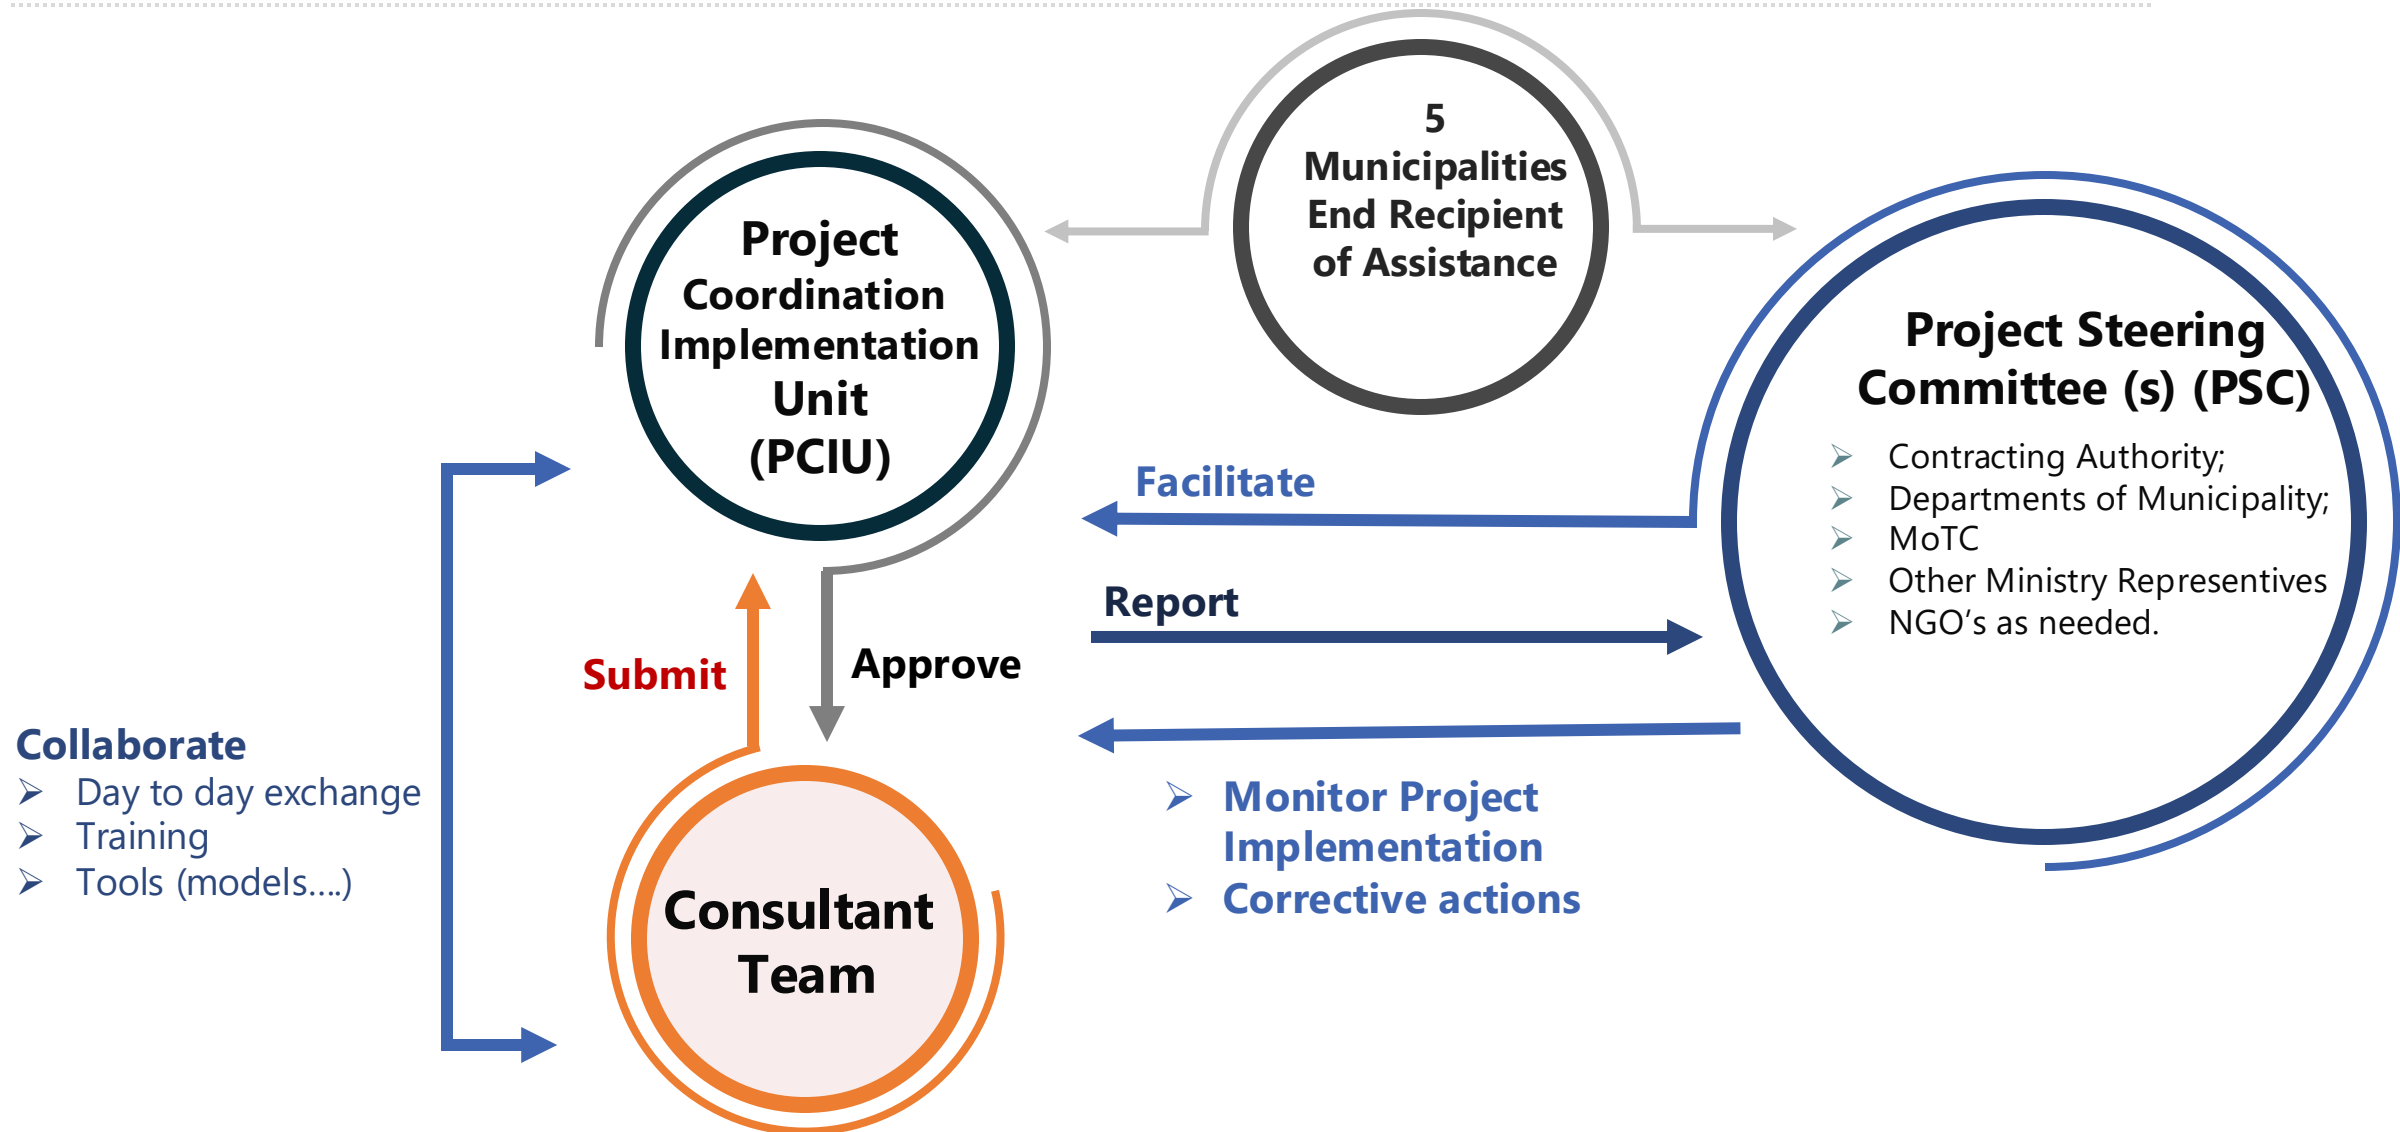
5
Municipalities
End Recipient
of Assistance

Project Coordination Implementation Unit (PCIU)

Project Steering Committee (s) (PSC)
➢ Contracting Authority;
➢ Departments of Municipality;
➢ MoTC
➢ Other Ministry Representives
➢ NGO's as needed.

Facilitate

Report

Submit

Approve

Collaborate
➢ Day to day exchange
➢ Training
➢ Tools (models....)

Consultant Team

➢ Monitor Project Implementation
➢ Corrective actions